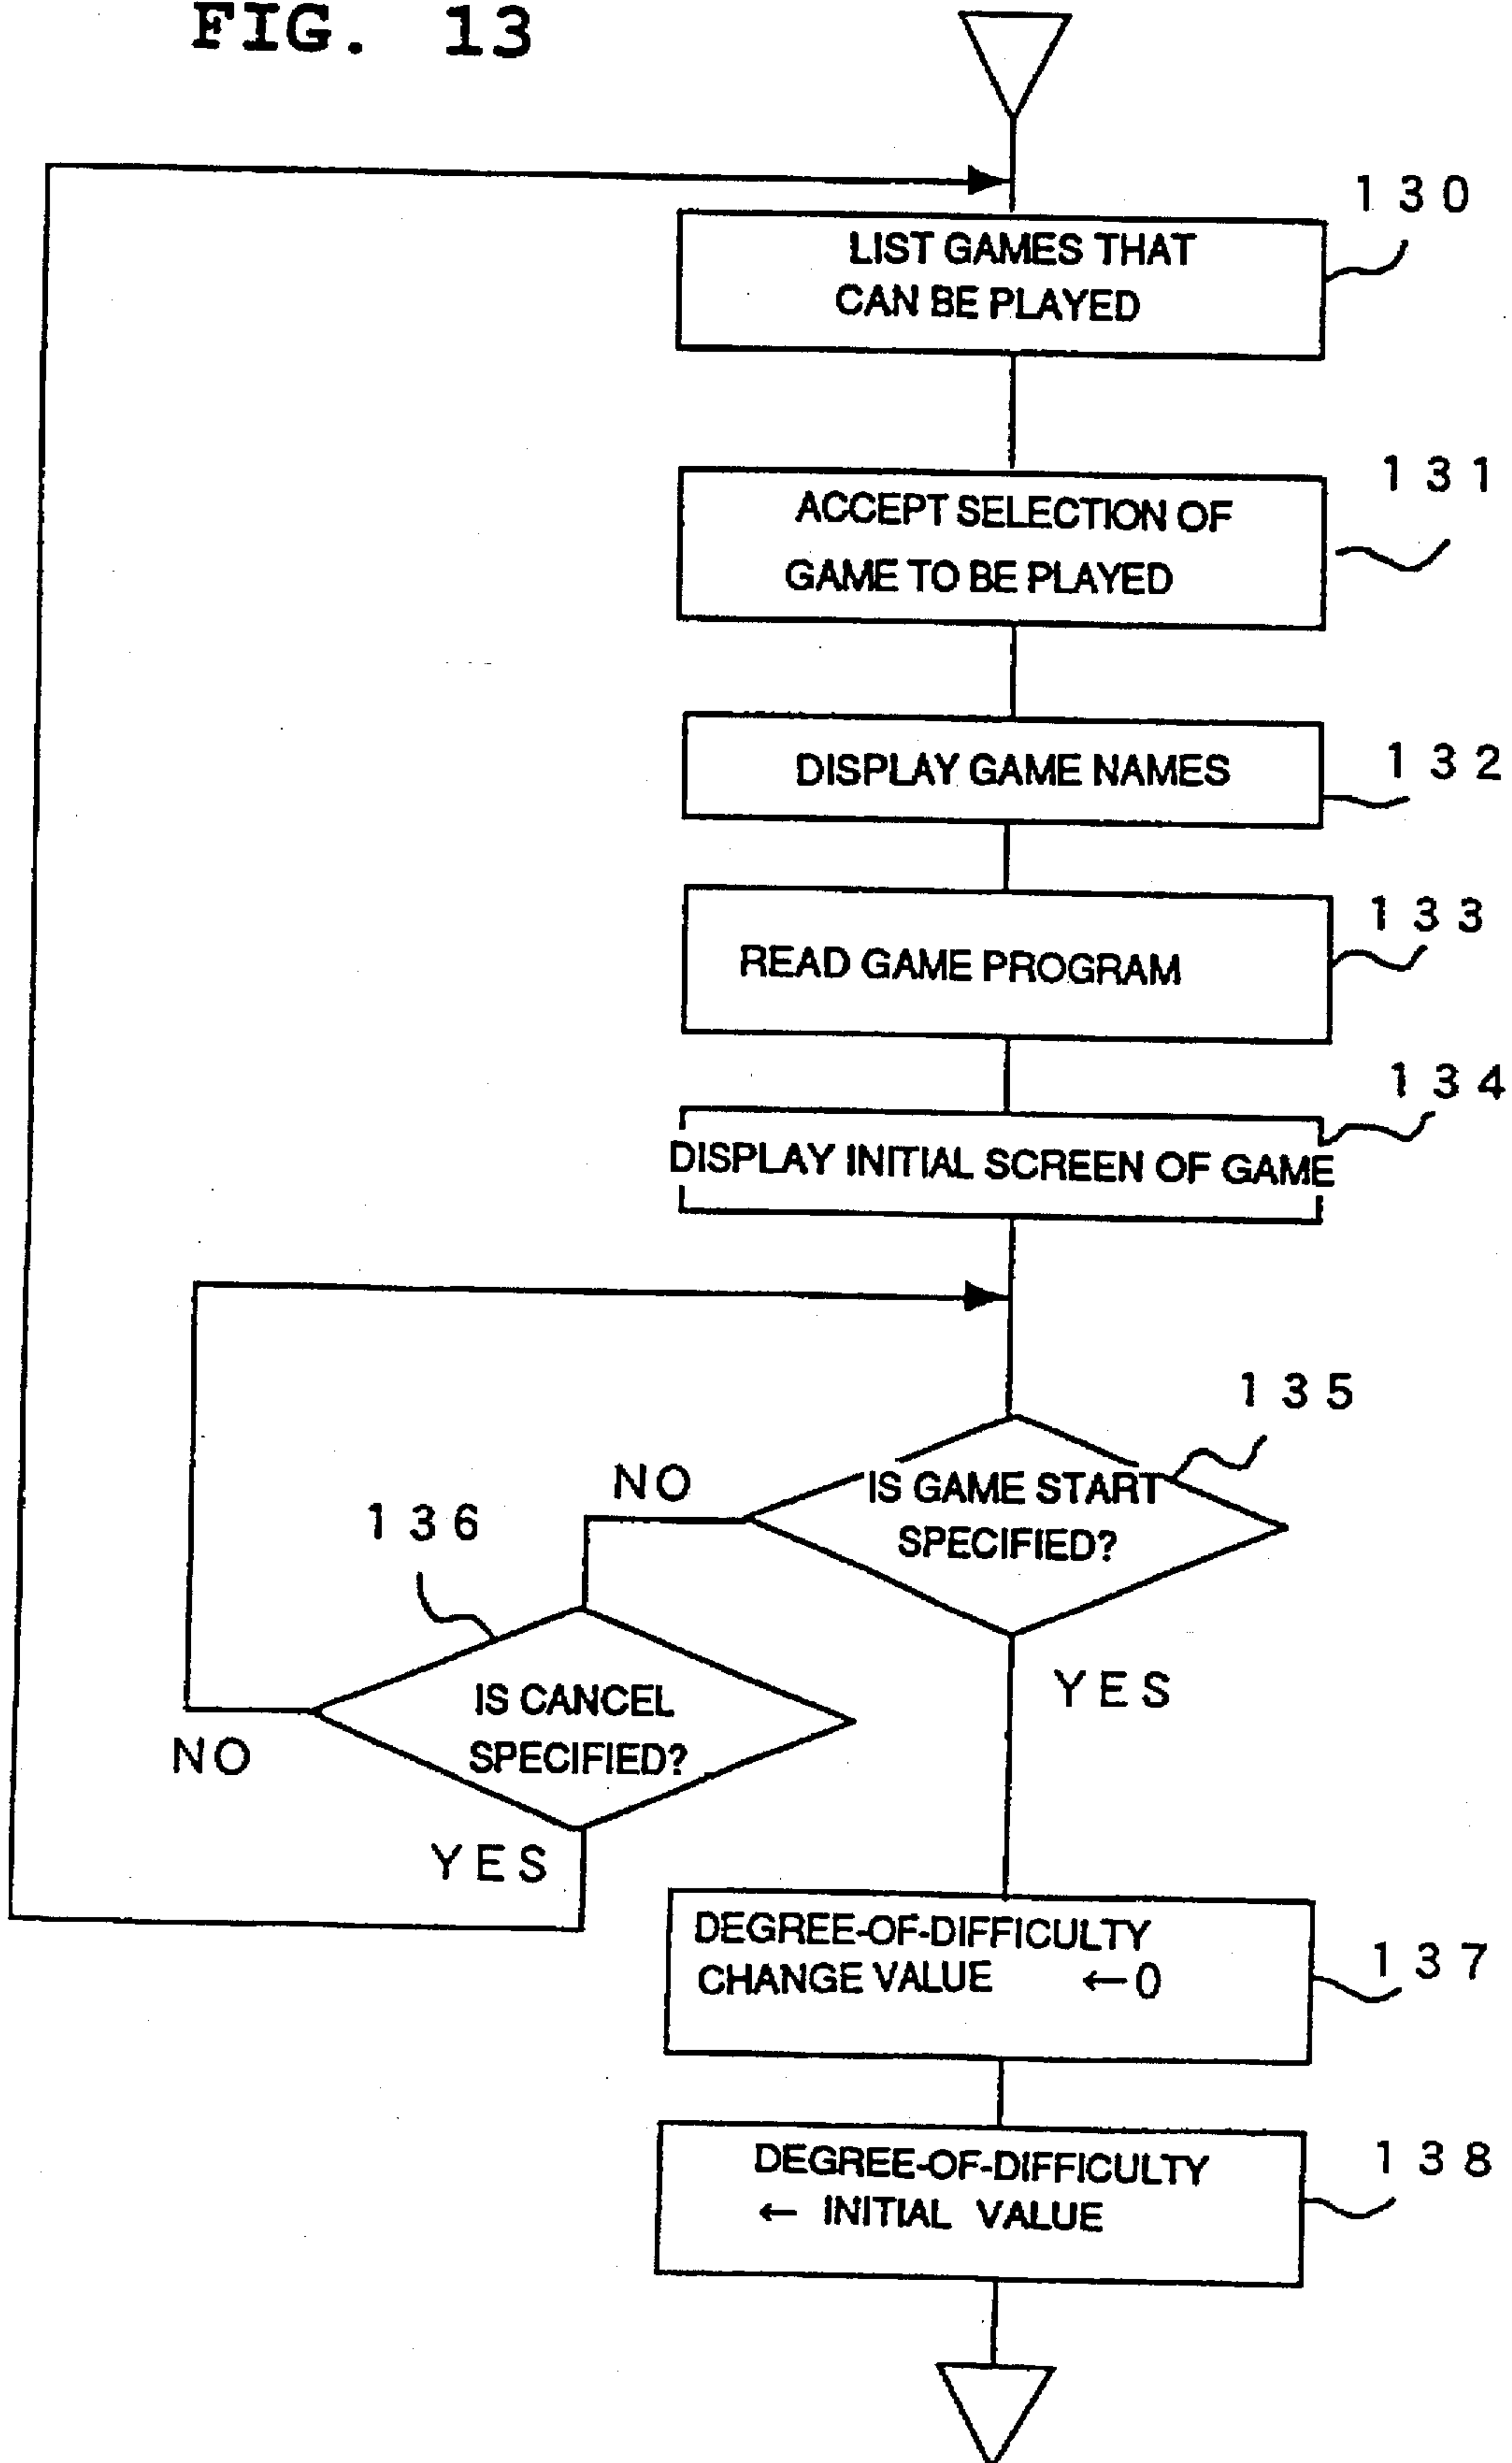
FIG. 13

130
LIST GAMES THAT CAN BE PLAYED

131
ACCEPT SELECTION OF GAME TO BE PLAYED

132
DISPLAY GAME NAMES

133
READ GAME PROGRAM

134
DISPLAY INITIAL SCREEN OF GAME

135
IS GAME START SPECIFIED?

NO

136
IS CANCEL SPECIFIED?

NO

YES

YES

137
DEGREE-OF-DIFFICULTY CHANGE VALUE $\leftarrow 0$

138
DEGREE-OF-DIFFICULTY $\leftarrow$ INITIAL VALUE